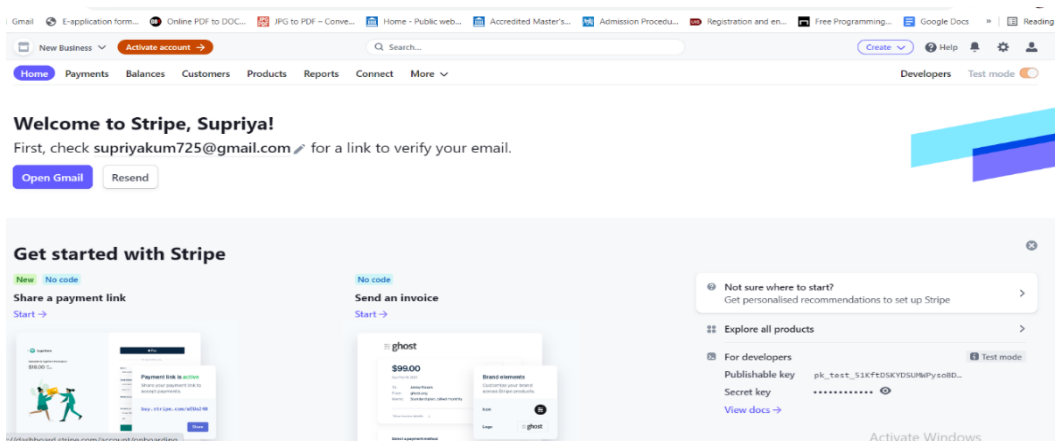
Gmail E-application form... Online PDF to DOC... JPG to PDF – Conve... Home - Public web... Accredited Master's... Admission Procedu... Registration and en... Free Programming... Google Docs » Reading

New Business Activate account → Search... Create Help

Home Payments Balances Customers Products Reports Connect More Developers Test mode

Welcome to Stripe, Supriya!

First, check supriyakum725@gmail.com for a link to verify your email.

Open Gmail Resend

Get started with Stripe

New No code

Share a payment link

Start →

Payment link is active

No code

Send an invoice

Start →

ghost

$99.00

Brand elements

Not sure where to start?

Get personalised recommendations to set up Stripe

Explore all products

For developers Test mode

Publishable key pk_test_51KftDSKYDSUMWPysoBD...

Secret key ••••••••••••

View docs →

Activate Windows